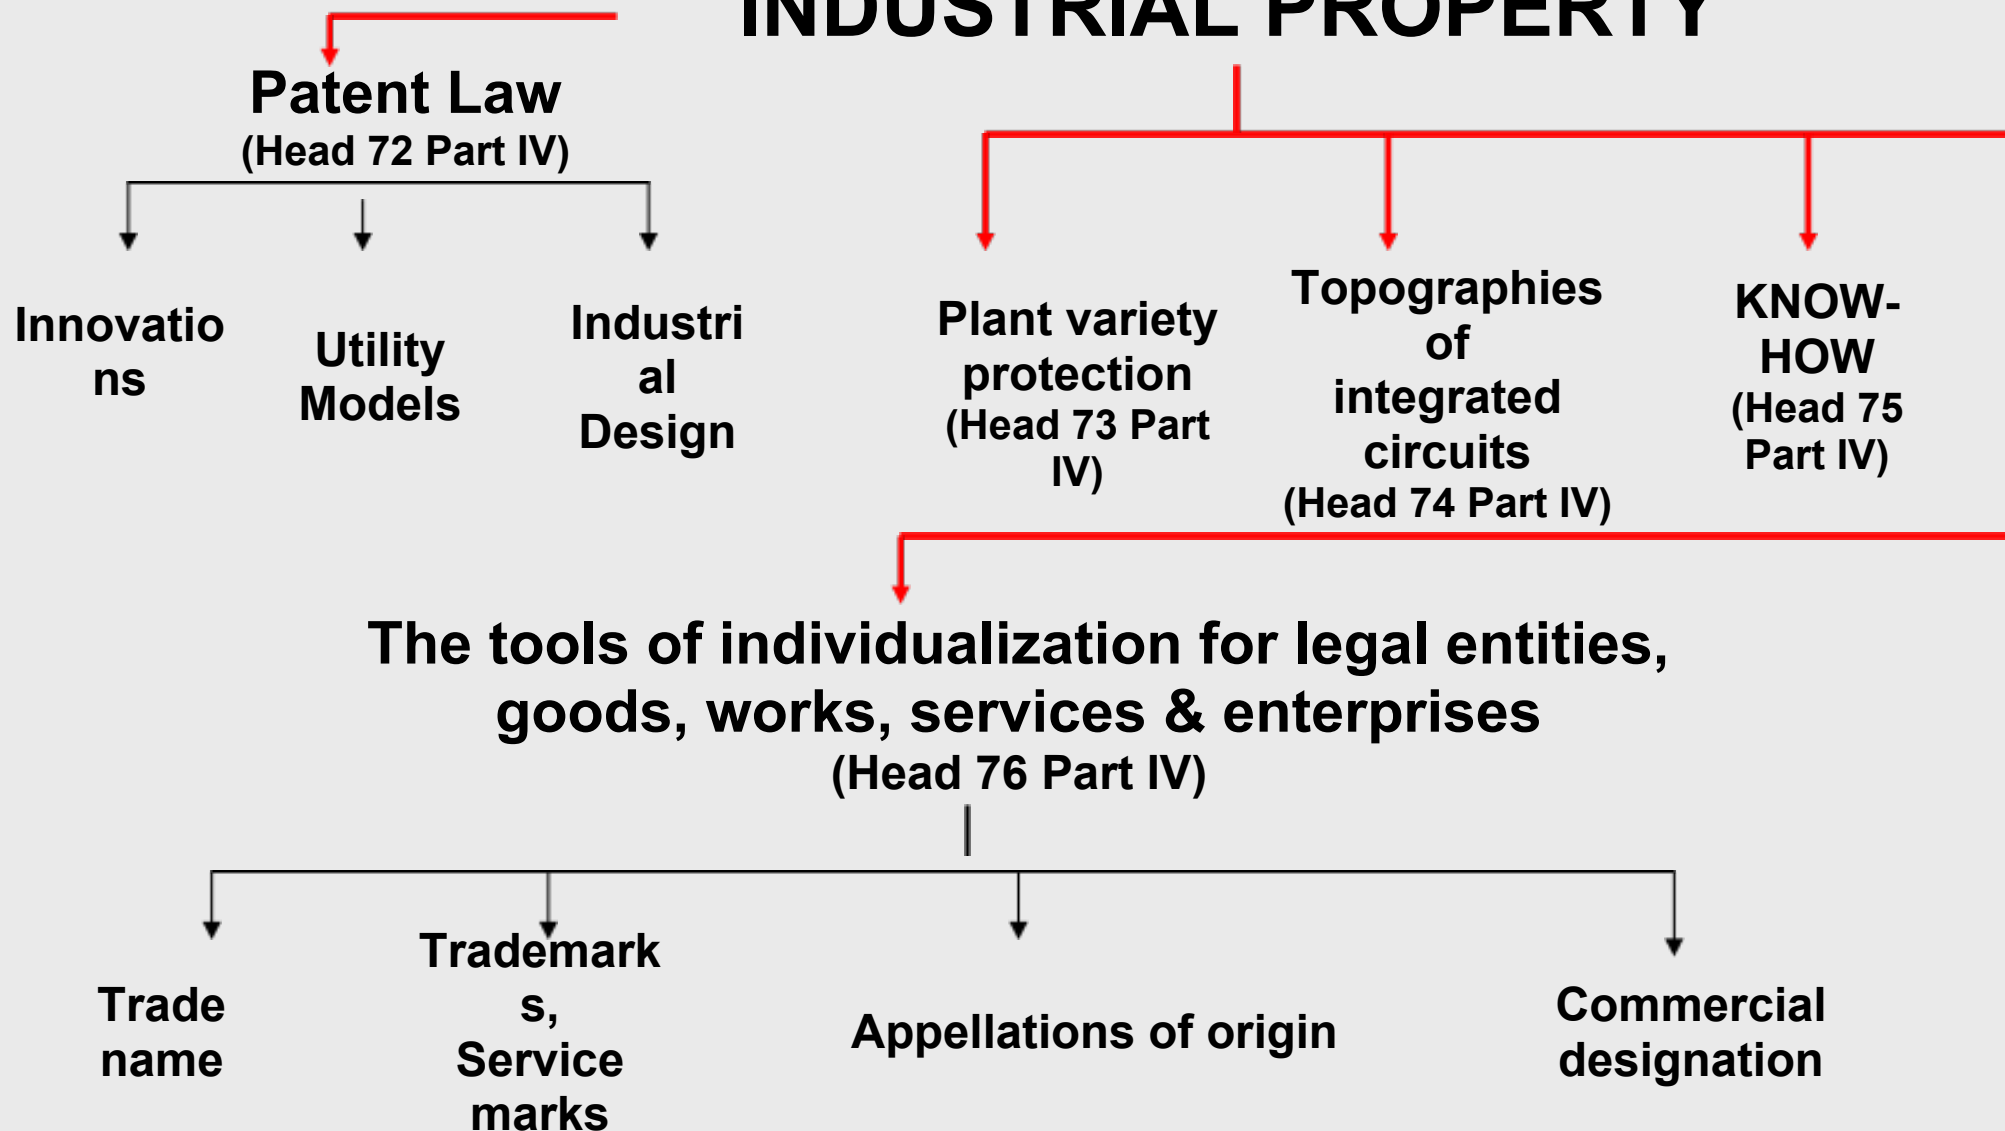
INDUSTRIAL PROPERTY

Patent Law
(Head 72 Part IV)

Innovations

Utility Models

Industrial Design

Plant variety protection
(Head 73 Part IV)

Topographies of integrated circuits
(Head 74 Part IV)

KNOW-HOW
(Head 75 Part IV)

The tools of individualization for legal entities, goods, works, services & enterprises
(Head 76 Part IV)

Trade name

Trademarks, Service marks

Appellations of origin

Commercial designation